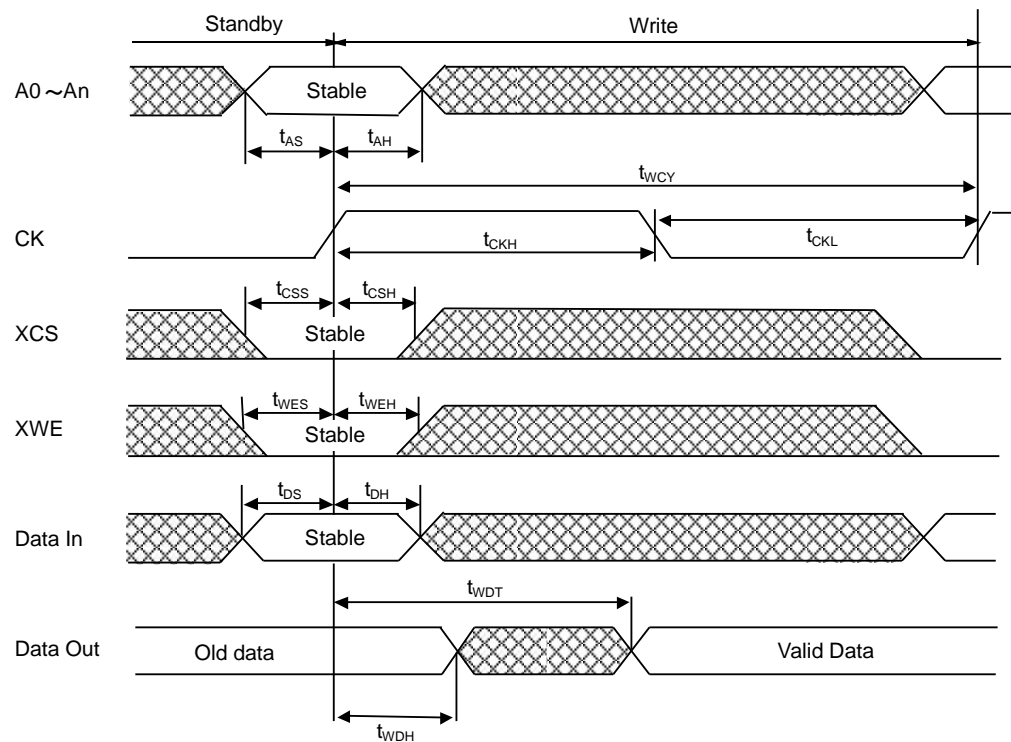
Standby

Write

A0～An

Stable

$t_{AS}$

$t_{AH}$

$t_{WCY}$

CK

$t_{CKH}$

$t_{CKL}$

$t_{CSS}$

$t_{CSH}$

XCS

Stable

$t_{WES}$

$t_{WEH}$

XWE

Stable

$t_{DS}$

$t_{DH}$

Data In

Stable

$t_{WDT}$

Data Out

Old data

Valid Data

$t_{WDH}$